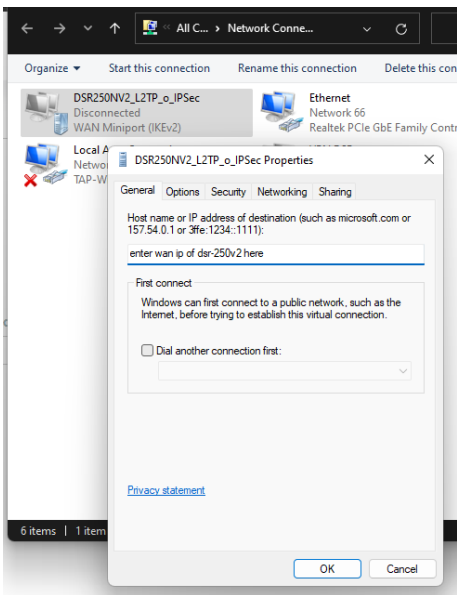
« All C... › Network Conne...

Organize ▾ Start this connection Rename this connection Delete this con

DSR250NV2_L2TP_o_IPSec
Disconnected
WAN Miniport (IKEv2)

Ethernet
Network 66
Realtek PCIe GbE Family Contr

Local A
Netwo
TAP-W

DSR250NV2_L2TP_o_IPSec Properties

General Options Security Networking Sharing

Host name or IP address of destination (such as microsoft.com or 157.54.0.1 or 3ffe:1234::1111):

enter wan ip of dsr-250v2 here

First connect

Windows can first connect to a public network, such as the Internet, before trying to establish this virtual connection.

Dial another connection first:

Privacy statement

6 items | 1 item

OK Cancel